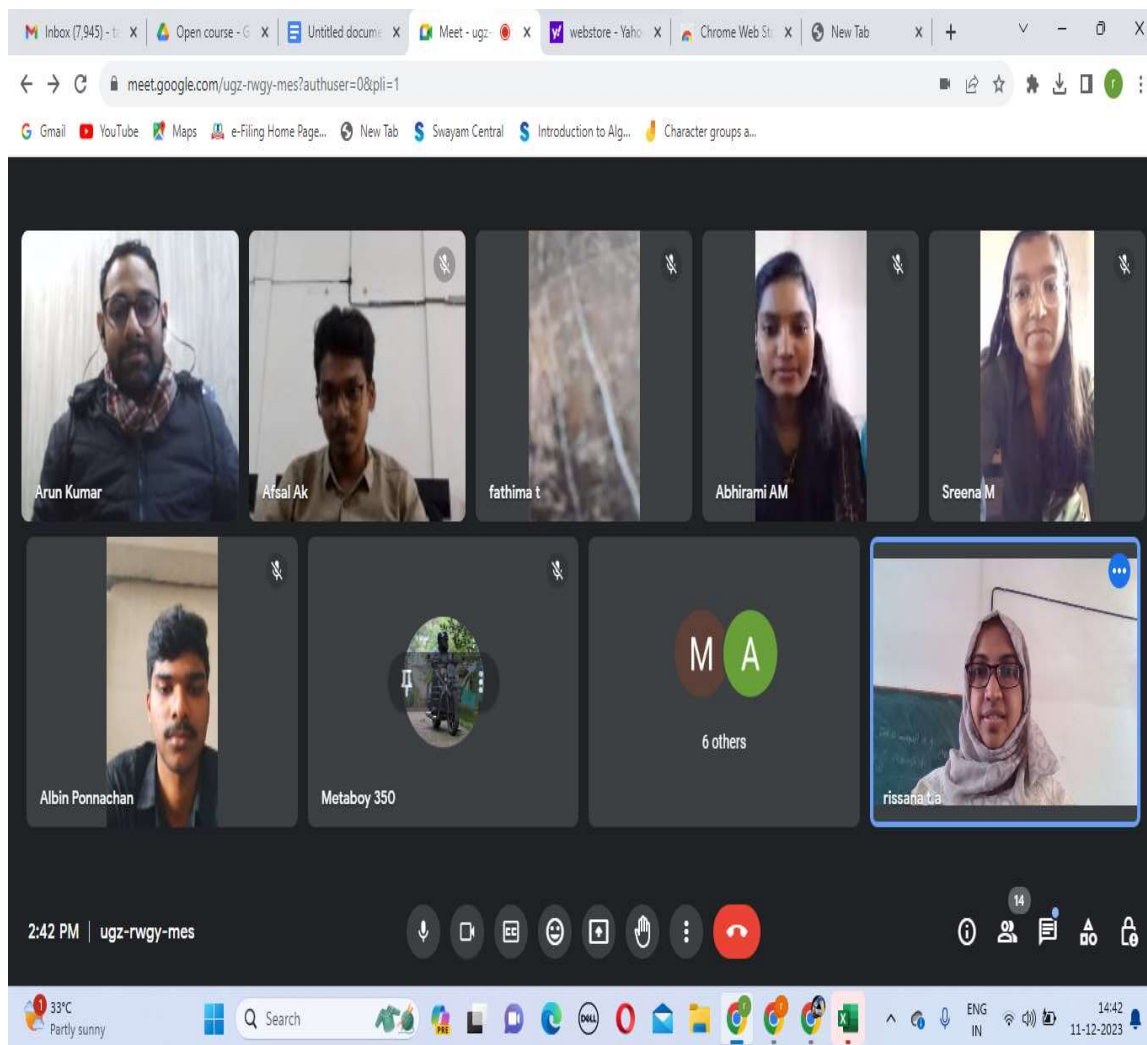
Inbox (7,945) - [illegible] X | Open course - G X | Untitled docume X | Meet - ugz X | webstore - Yaho X | Chrome Web St X | New Tab X | +

meet.google.com/ugz-rwgy-mes?authuser=0&pli=1

Gmail YouTube Maps e-Filing Home Page... New Tab Swayam Central Introduction to Alg... Character groups a...

Arun Kumar

Afsal Ak

fathima t

Abhirami AM

Sreena M

Albin Ponnachan

Metaboy 350

M A

6 others

rissana t.a

2:42 PM | ugz-rwgy-mes

14

33°C
Partly sunny

Search

ENG
IN

14:42
11-12-2023